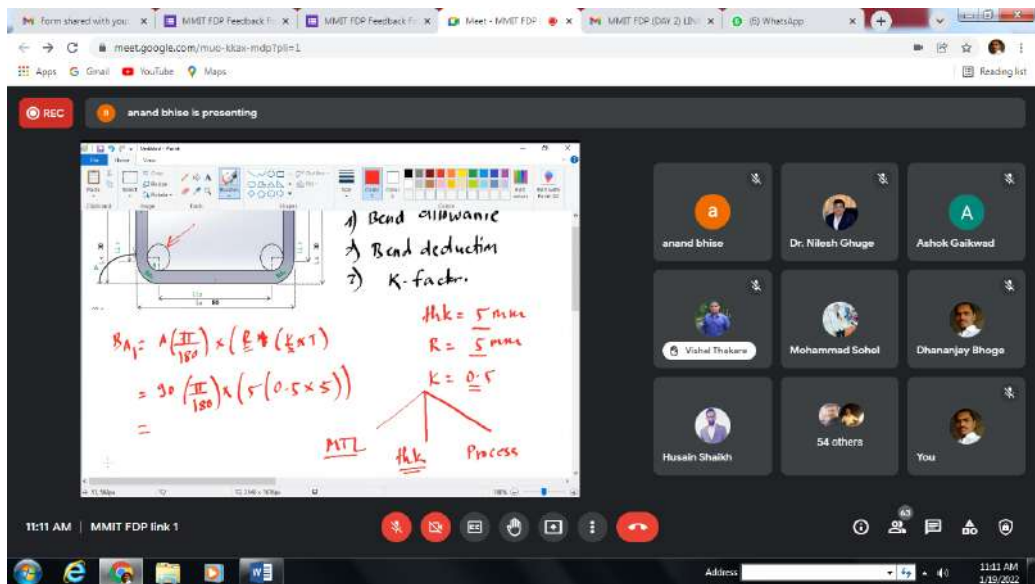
Form shared with you | MMIT FDP Feedback F | MMIT FDP Feedback F | Meet - MMIT FDP | MMIT FDP (DAY 2) LIN | (6) WhatsApp

meet.google.com/muo-kkax-mdp?pli=1

Apps Gmail YouTube Maps

Reading list

REC

anand bhise is presenting

Untitled - Paint

1) Bend allowance
2) Bend deduction
3) K-factor.

$BA_1 = A\left(\frac{\pi}{180}\right)\times\left(R + \left(K\times T\right)\right)$

$= 90\left(\frac{\pi}{180}\right)\times\left(5 + \left(0.5\times 5\right)\right)$

=

thk = 5 mm
R = 5 mm
K = 0.5

MTL thk Process

anand bhise
Dr. Nilesh Ghuge
Ashok Gaikwad
Vishal Thakare
Mohammad Sohel
Dhananjay Bhoge
Husain Shaikh
54 others
You

11:11 AM | MMIT FDP link 1

63

Address

11:11 AM
1/19/2022